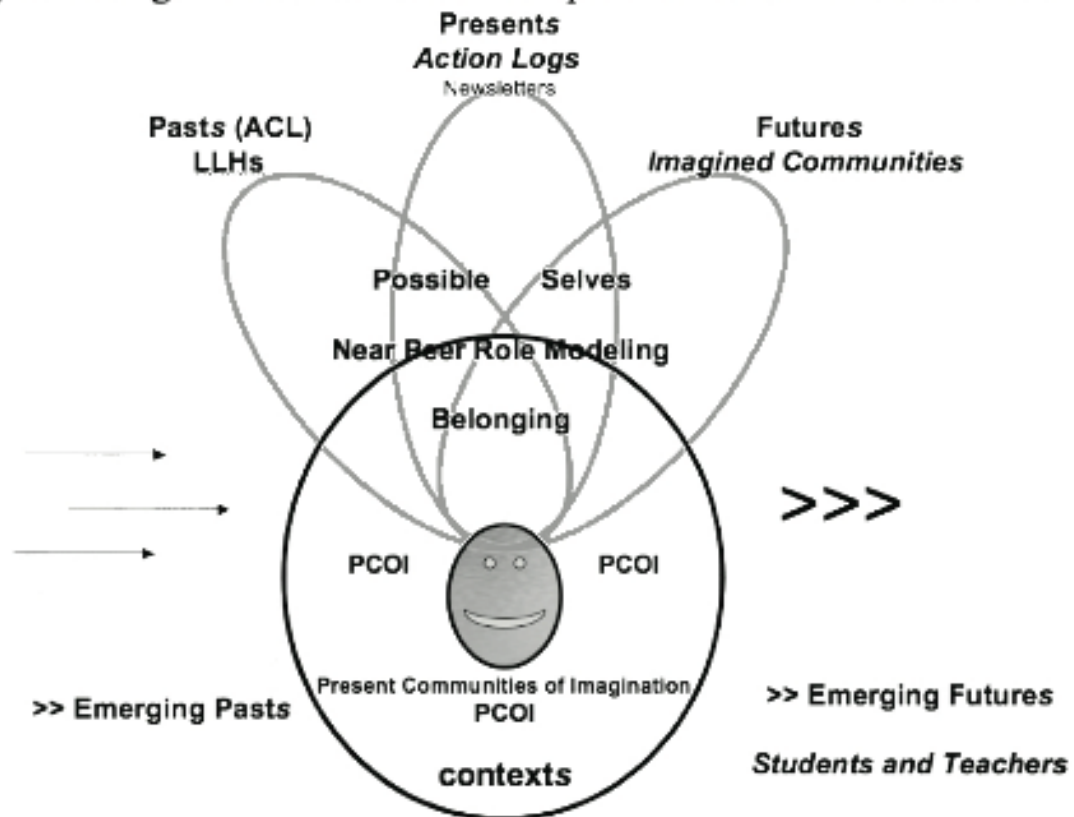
Presents
*Action Logs*
Newsletters

Pasts (ACL)
LLHs

Futures
*Imagined Communities*

Possible Selves

Near Peer Role Modeling

Belonging

>>>

PCOI

PCOI

Present Communities of Imagination
PCOI

>> Emerging Pasts

>> Emerging Futures

*Students and Teachers*

contexts